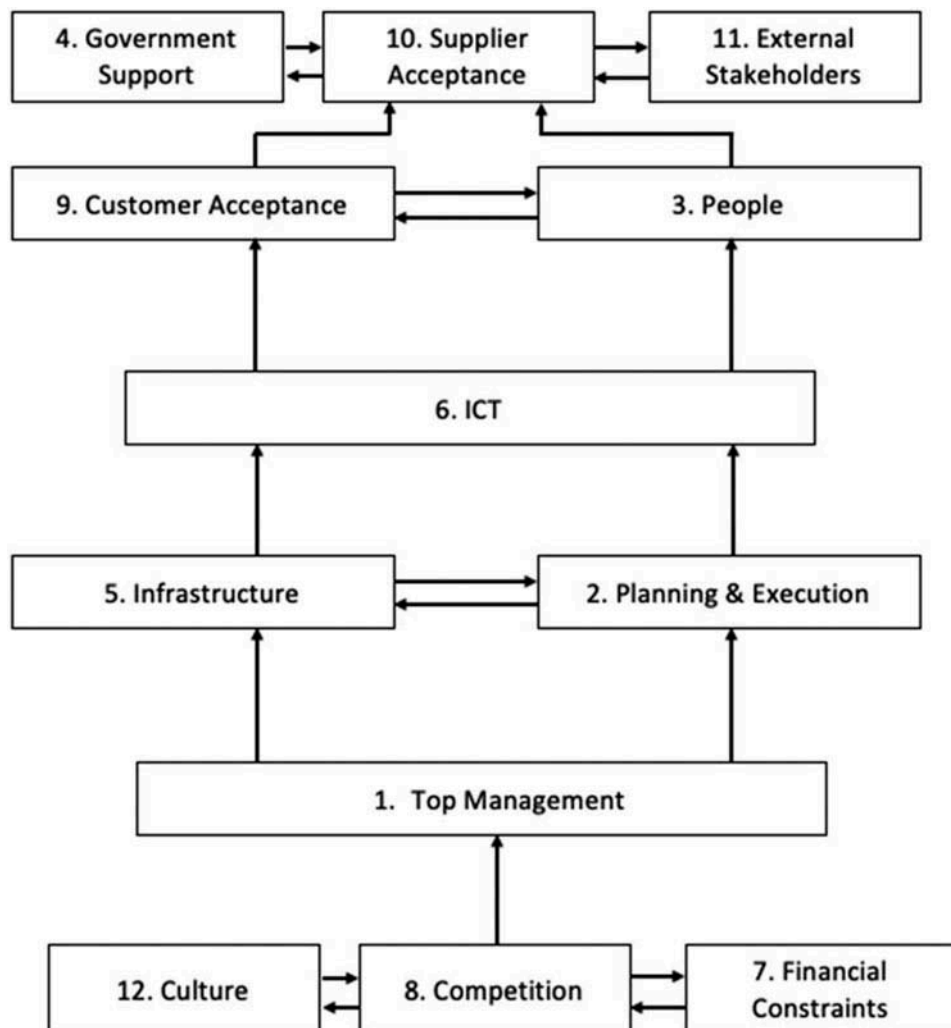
4. Government Support

10. Supplier Acceptance

11. External Stakeholders

9. Customer Acceptance

3. People

6. ICT

5. Infrastructure

2. Planning & Execution

1. Top Management

12. Culture

8. Competition

7. Financial Constraints